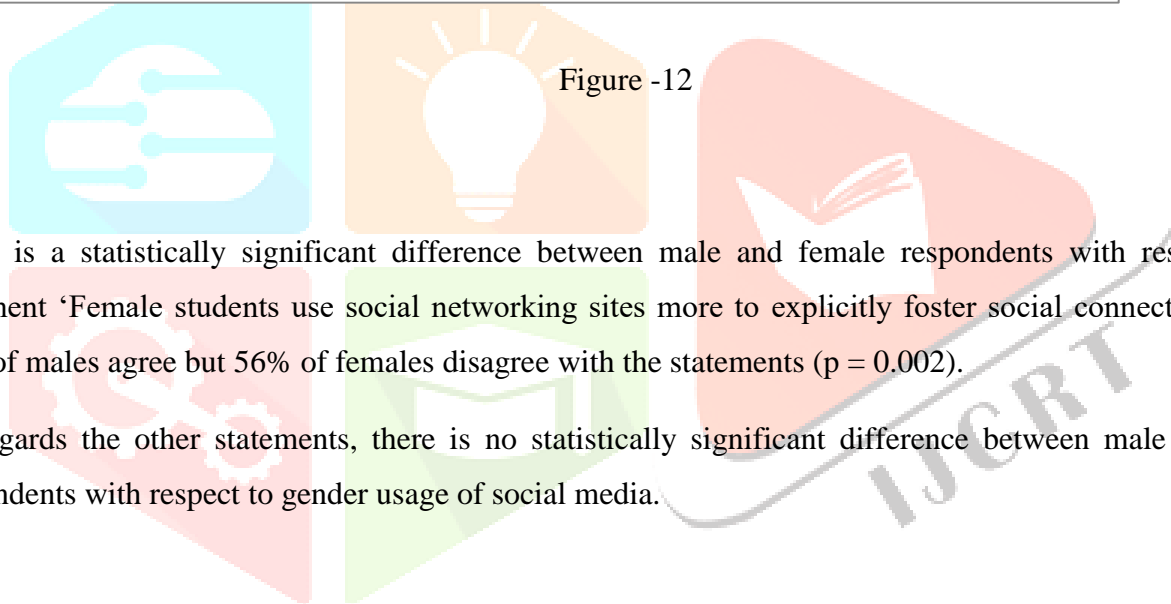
Figure -12

is a statistically significant difference between male and female respondents with res ment 'Female students use social networking sites more to explicitly foster social connect of males agree but 56% of females disagree with the statements (p = 0.002).

gards the other statements, there is no statistically significant difference between male ndents with respect to gender usage of social media.

IJCRT